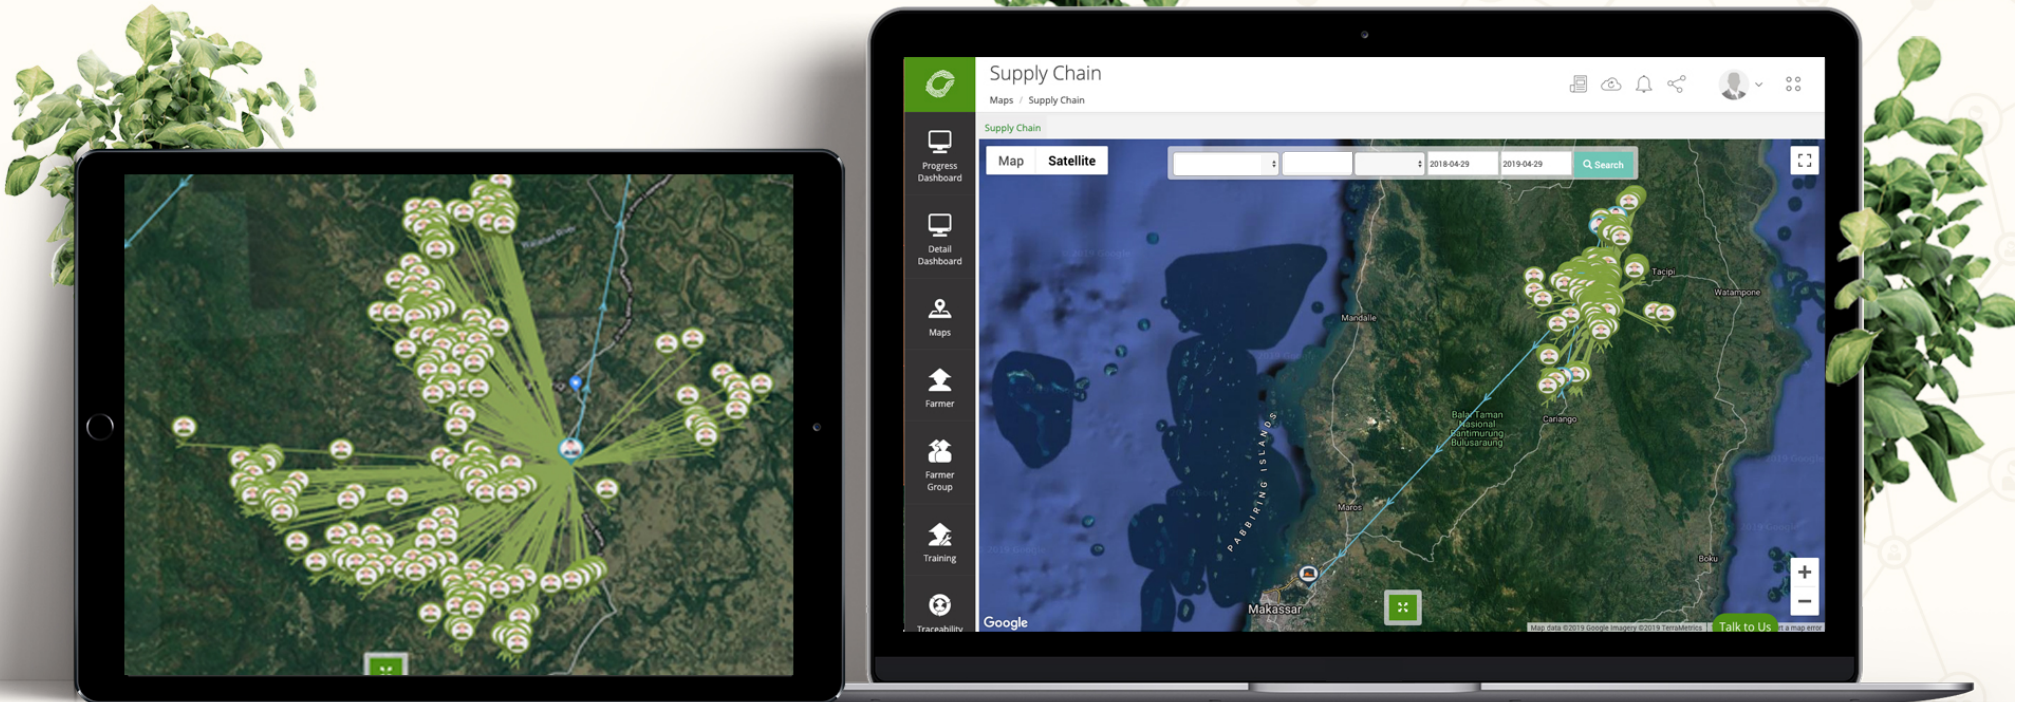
Supply Chain
Maps / Supply Chain
Supply Chain

Progress Dashboard
Detail Dashboard
Maps
Farmer
Farmer Group
Training
Traceability

Map
Satellite
2018-04-29
2019-04-29
Search

Tacipi
Watampone
Mandalle
Balai Taman Nasional Bantimurung Bulusaraung
Cariango
PABBIRING ISLANDS
Maros
Boku
Makassar
Google
Map data ©2019 Google Imagery ©2019 TerraMetrics
Talk to Us
+
−